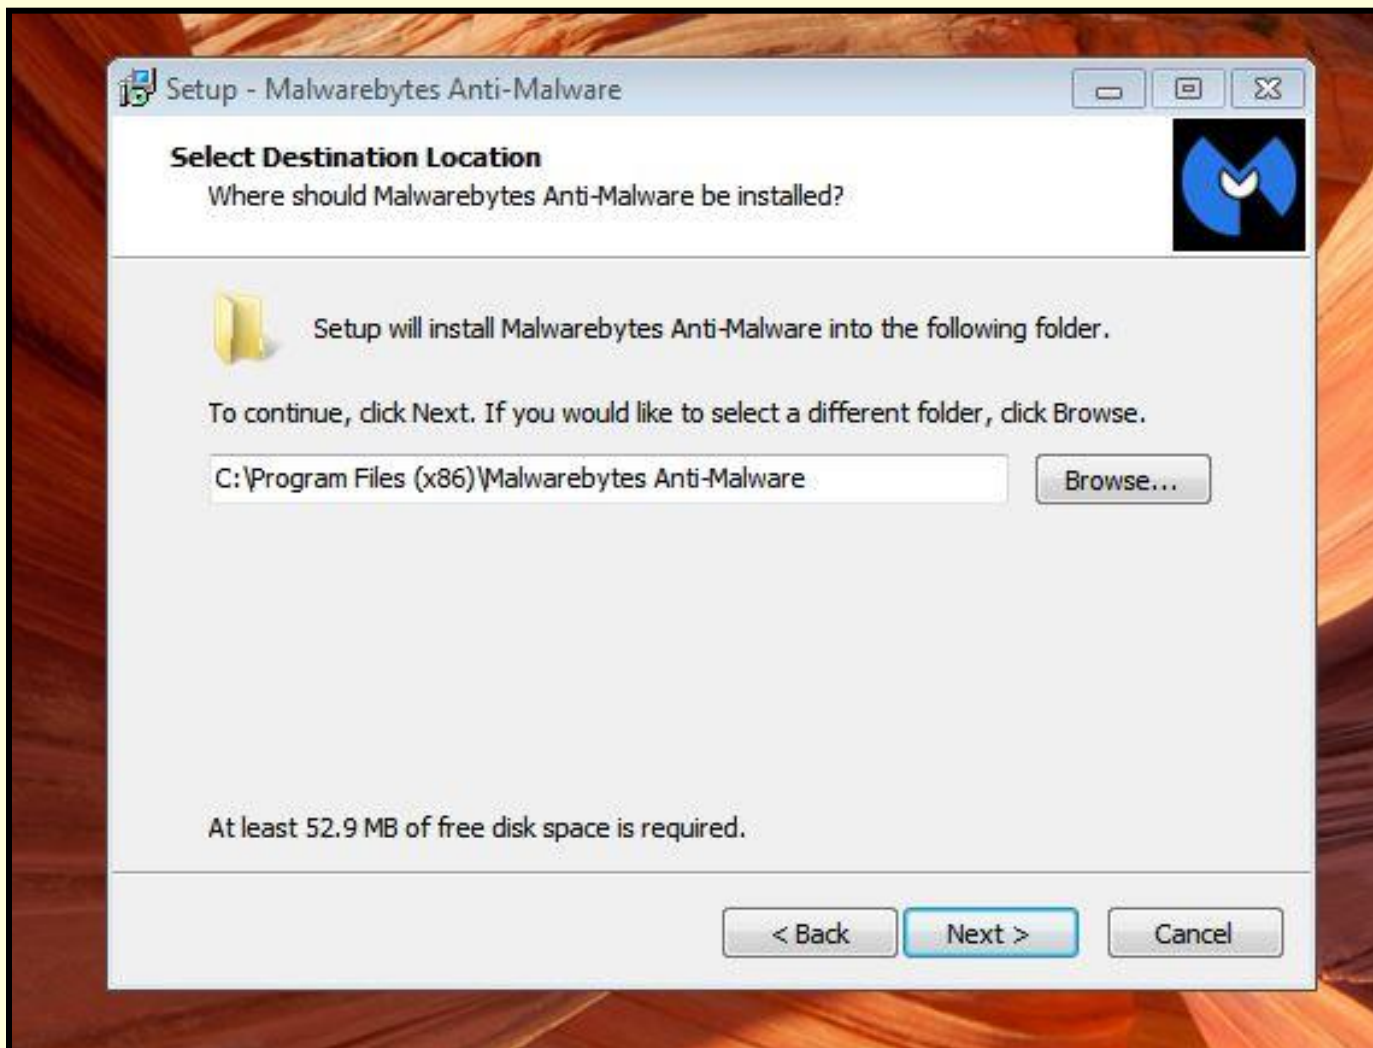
Setup - Malwarebytes Anti-Malware

Select Destination Location
Where should Malwarebytes Anti-Malware be installed?

Setup will install Malwarebytes Anti-Malware into the following folder.

To continue, click Next. If you would like to select a different folder, click Browse.

C:\Program Files (x86)\Malwarebytes Anti-Malware

Browse...

At least 52.9 MB of free disk space is required.

< Back
Next >
Cancel